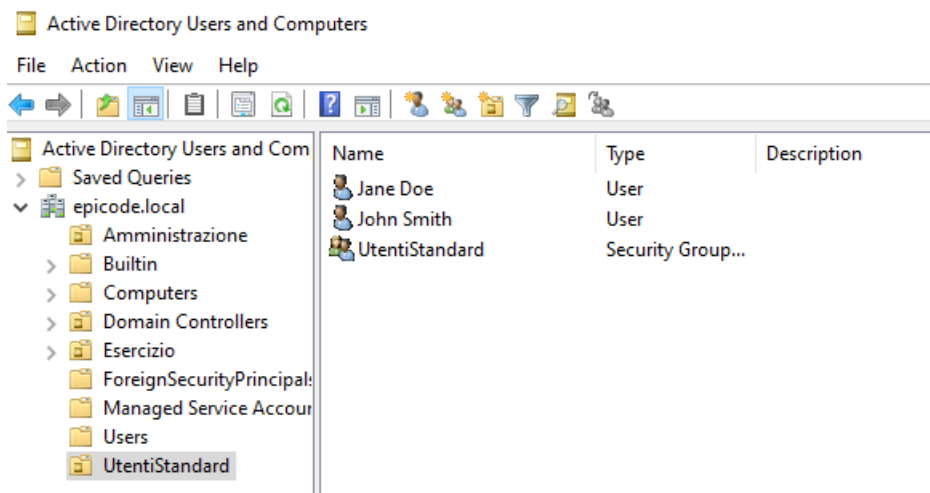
Active Directory Users and Computers

File Action View Help

Active Directory Users and Com
Saved Queries
epicode.local
Amministrazione
Builtin
Computers
Domain Controllers
Esercizio
ForeignSecurityPrincipal
Managed Service Accour
Users
UtentiStandard

| Name | Type | Description |
|---|---|---|
| Jane Doe | User | |
| John Smith | User | |
| UtentiStandard | Security Group... | |